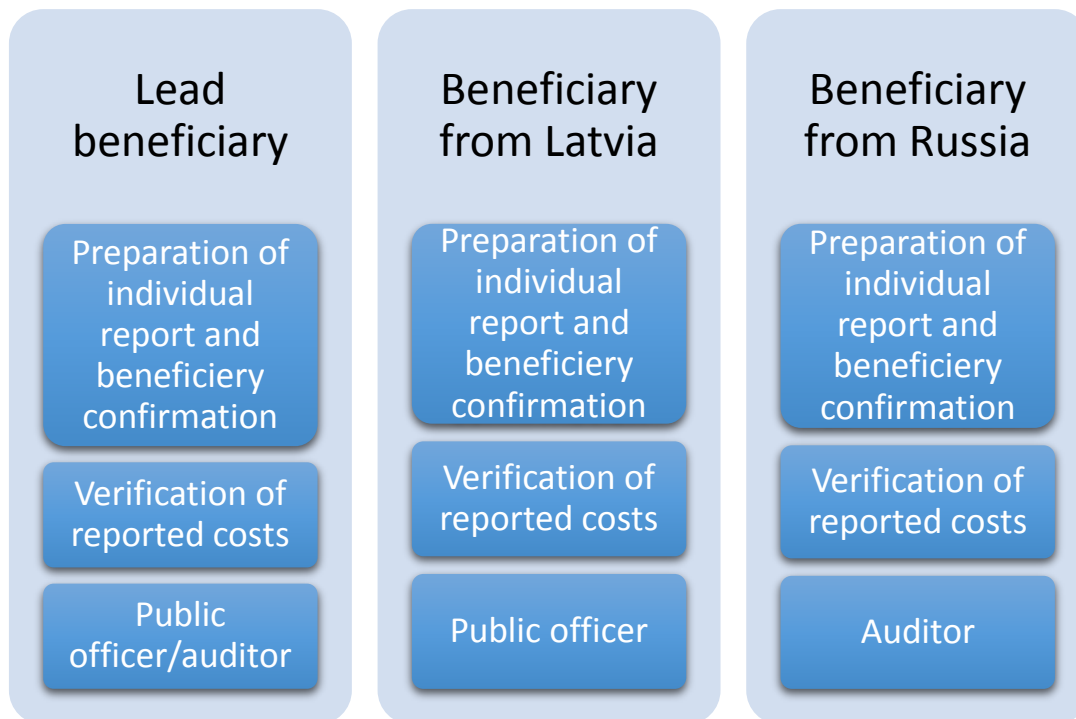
Lead beneficiary

Preparation of individual report and beneficiery confirmation

Verification of reported costs

Public officer/auditor

Beneficiary from Latvia

Preparation of individual report and beneficiery confirmation

Verification of reported costs

Public officer

Beneficiary from Russia

Preparation of individual report and beneficiery confirmation

Verification of reported costs

Auditor